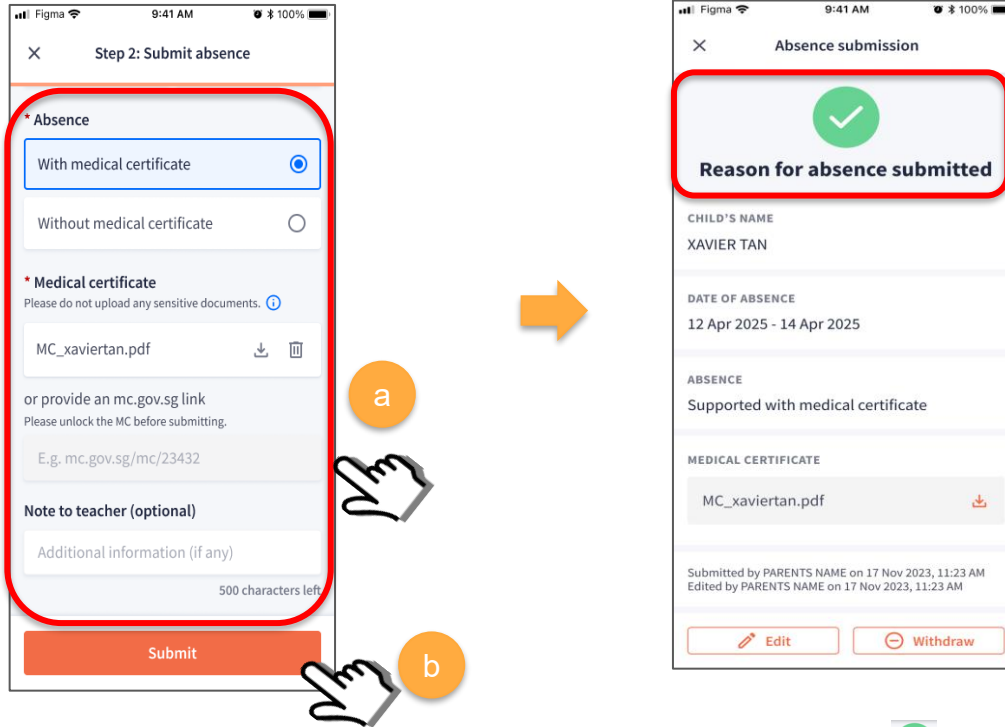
Figma 9:41 AM 100%

Step 2: Submit absence

* Absence

With medical certificate

Without medical certificate

* Medical certificate
Please do not upload any sensitive documents.

MC_xaviertan.pdf

or provide an mc.gov.sg link
Please unlock the MC before submitting.

E.g. mc.gov.sg/mc/23432

Note to teacher (optional)

Additional information (if any)

500 characters left

Submit

a

b

Figma 9:41 AM 100%

Absence submission

Reason for absence submitted

CHILD'S NAME
XAVIER TAN

DATE OF ABSENCE
12 Apr 2025 - 14 Apr 2025

ABSENCE
Supported with medical certificate

MEDICAL CERTIFICATE
MC_xaviertan.pdf

Submitted by PARENTS NAME on 17 Nov 2023, 11:23 AM
Edited by PARENTS NAME on 17 Nov 2023, 11:23 AM

Edit

Withdraw